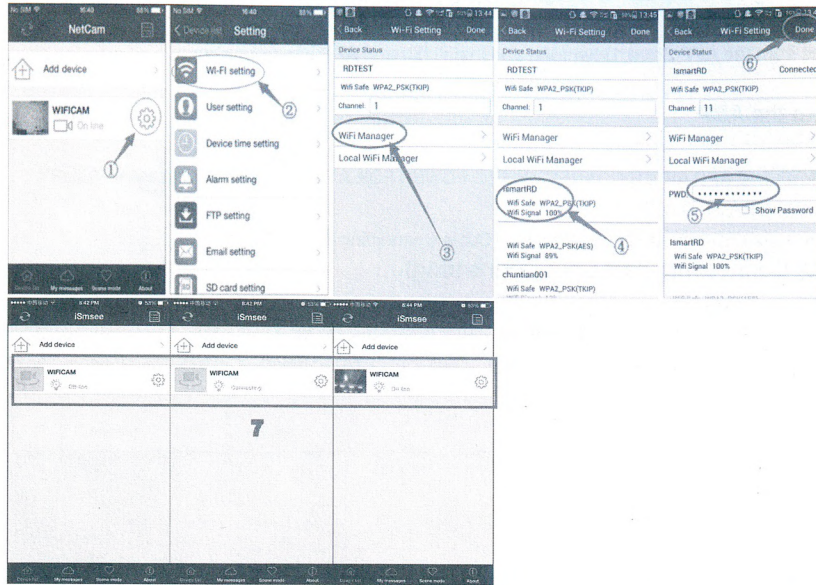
No SIM 16:40 88%
NetCam
Add device
WIFICAM
On line
①
Device list My messages Scene mode About

No SIM 16:40 88%
Device list Setting
WI-FI setting
②
User setting
Device time setting
Alarm setting
FTP setting
Email setting
SD card setting

13:44
Back Wi-Fi Setting Done
Device Status
RDTEST
Wifi Safe WPA2_PSK(TKIP)
Channel: 1
WiFi Manager
Local WiFi Manager
③

13:45
Back Wi-Fi Setting Done
Device Status
RDTEST
Wifi Safe WPA2_PSK(TKIP)
Channel: 1
WiFi Manager
Local WiFi Manager
IsmartRD
Wifi Safe WPA2_PSK(TKIP)
Wifi Signal 100%
④
Wifi Safe WPA2_PSK(AES)
Wifi Signal 89%
chuntian001
Wifi Safe WPA2_PSK(TKIP)

13:4
Back Wi-Fi Setting Done
⑥
Device Status
IsmartRD Connected
Wifi Safe WPA2_PSK(TKIP)
Channel: 11
WiFi Manager
Local WiFi Manager
PWD ············
⑤
Show Password
IsmartRD
Wifi Safe WPA2_PSK(TKIP)
Wifi Signal 100%

8:42 PM 53%
iSmsee
Add device
WIFICAM
Off line
Device list My messages Scene mode About

8:43 PM
iSmsee
Add device
WIFICAM
Connecting
Device list My messages Scene mode About

8:44 PM
iSmsee
Add device
WIFICAM
On line
Device list My messages Scene mode About

7